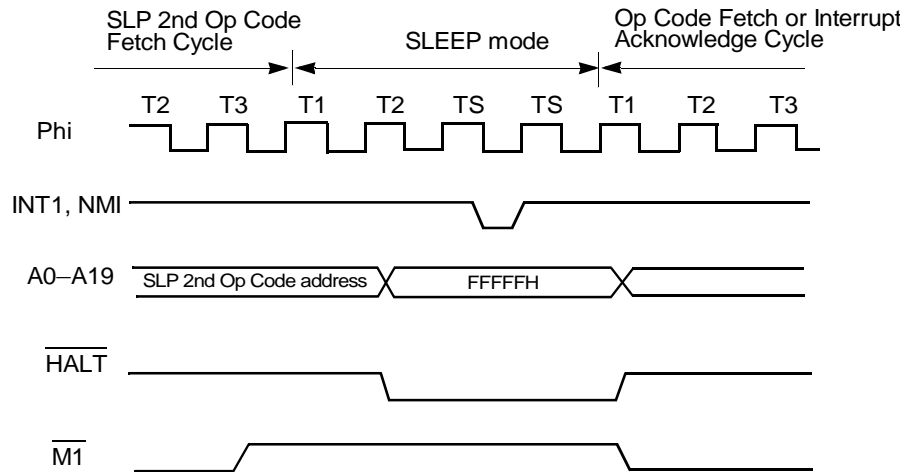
SLP 2nd Op Code Fetch Cycle

SLEEP mode

Op Code Fetch or Interrupt Acknowledge Cycle

T2 T3 T1 T2 TS TS T1 T2 T3

Phi

INT1, NMI

A0–A19

SLP 2nd Op Code address

FFFFFH

$\overline{HALT}$

$\overline{M1}$